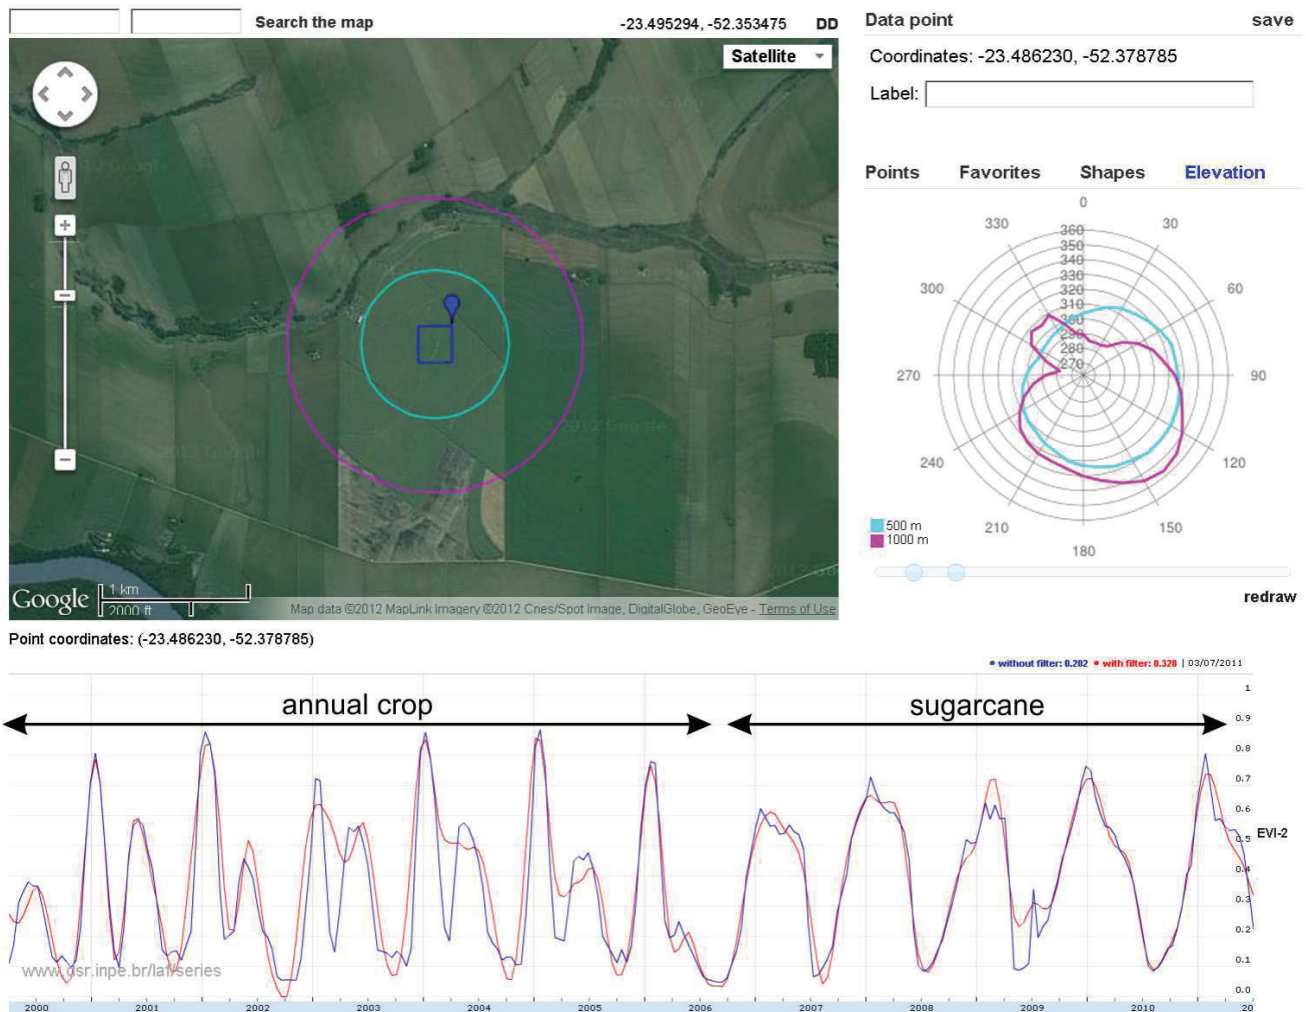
Search the map

-23.495294, -52.353475 DD

Satellite

Google

1 km
2000 ft

Map data ©2012 MapLink Imagery ©2012 Cnes/Spot Image, DigitalGlobe, GeoEye - Terms of Use

Data point save

Coordinates: -23.486230, -52.378785

Label:

Points Favorites Shapes Elevation

0
30
60
90
120
150
180
210
240
270
300
330

360
350
340
330
320
310
300
290
280
270

500 m
1000 m

redraw

Point coordinates: (-23.486230, -52.378785)

• without filter: 0.202 • with filter: 0.328 | 03/07/2011

annual crop

sugarcane

1
0.9
0.8
0.7
0.6
0.5
0.4
0.3
0.2
0.1
0.0

EVI-2

www.dsr.inpe.br/laf/series

2000 2001 2002 2003 2004 2005 2006 2007 2008 2009 2010 20